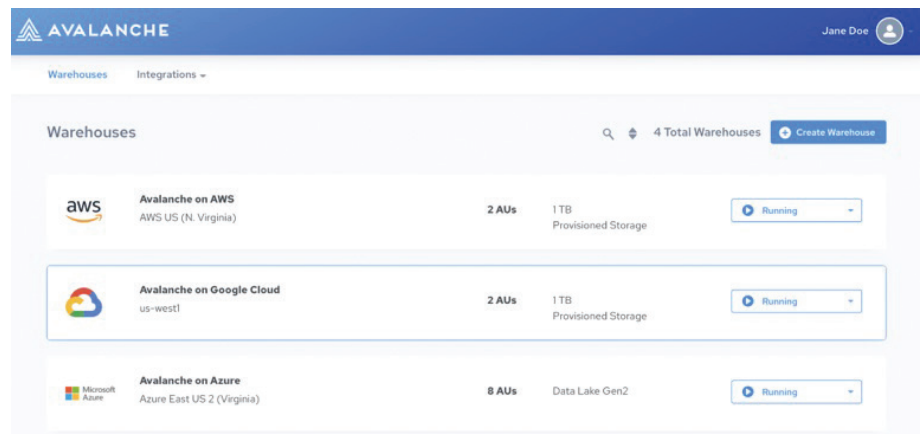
AVALANCHE

Jane Doe

Warehouses Integrations

Warehouses

4 Total Warehouses

Create Warehouse

aws

Avalanche on AWS
AWS US (N. Virginia)

2 AUs

1 TB
Provisioned Storage

Running

Avalanche on Google Cloud
us-west1

2 AUs

1 TB
Provisioned Storage

Running

Microsoft Azure

Avalanche on Azure
Azure East US 2 (Virginia)

8 AUs

Data Lake Gen2

Running